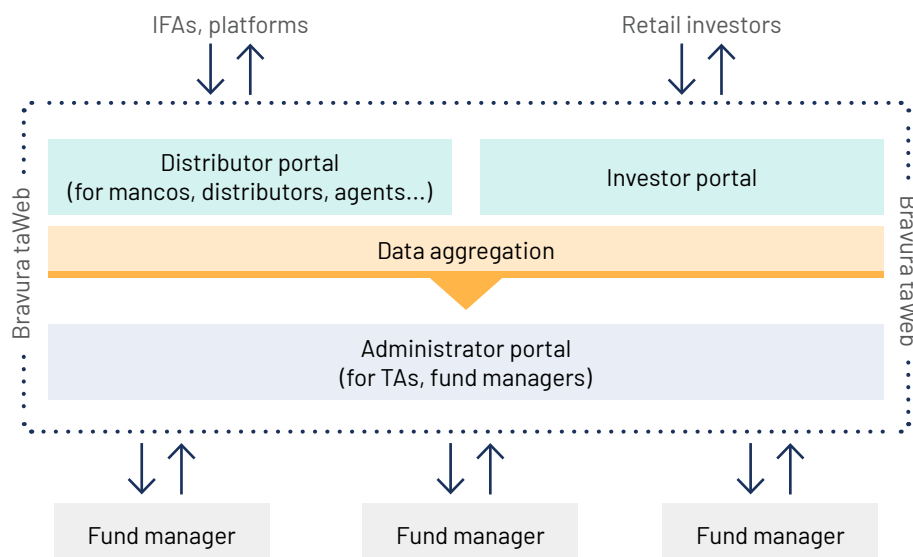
IFAs, platforms

Retail investors

Bravura taWeb

Distributor portal
(for mancos, distributors, agents...)

Investor portal

Bravura taWeb

Data aggregation

Administrator portal
(for TAs, fund managers)

Fund manager

Fund manager

Fund manager